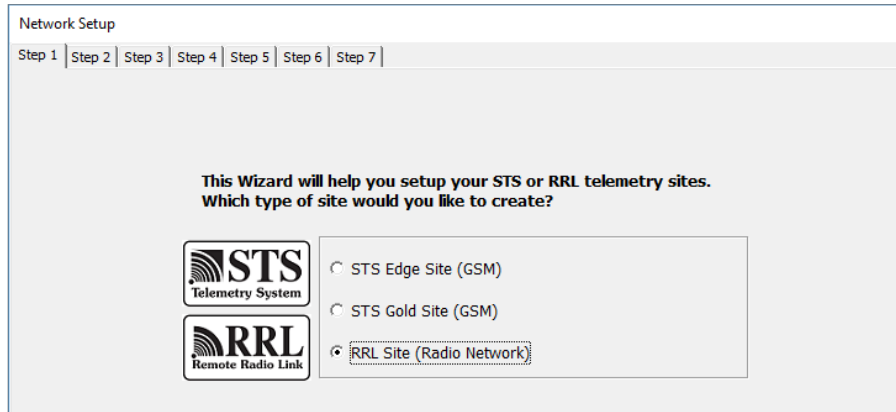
Network Setup

Step 1 | Step 2 | Step 3 | Step 4 | Step 5 | Step 6 | Step 7

This Wizard will help you setup your STS or RRL telemetry sites. Which type of site would you like to create?

STS
Telemetry System

RRL
Remote Radio Link

STS Edge Site (GSM)

STS Gold Site (GSM)

RRL Site (Radio Network)